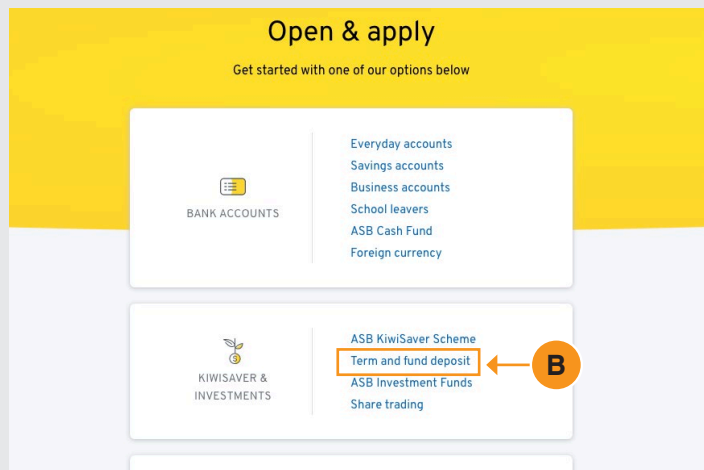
Open & apply

Get started with one of our options below

BANK ACCOUNTS

Everyday accounts
Savings accounts
Business accounts
School leavers
ASB Cash Fund
Foreign currency

KIWISAVER & INVESTMENTS

ASB KiwiSaver Scheme
Term and fund deposit
ASB Investment Funds
Share trading

B